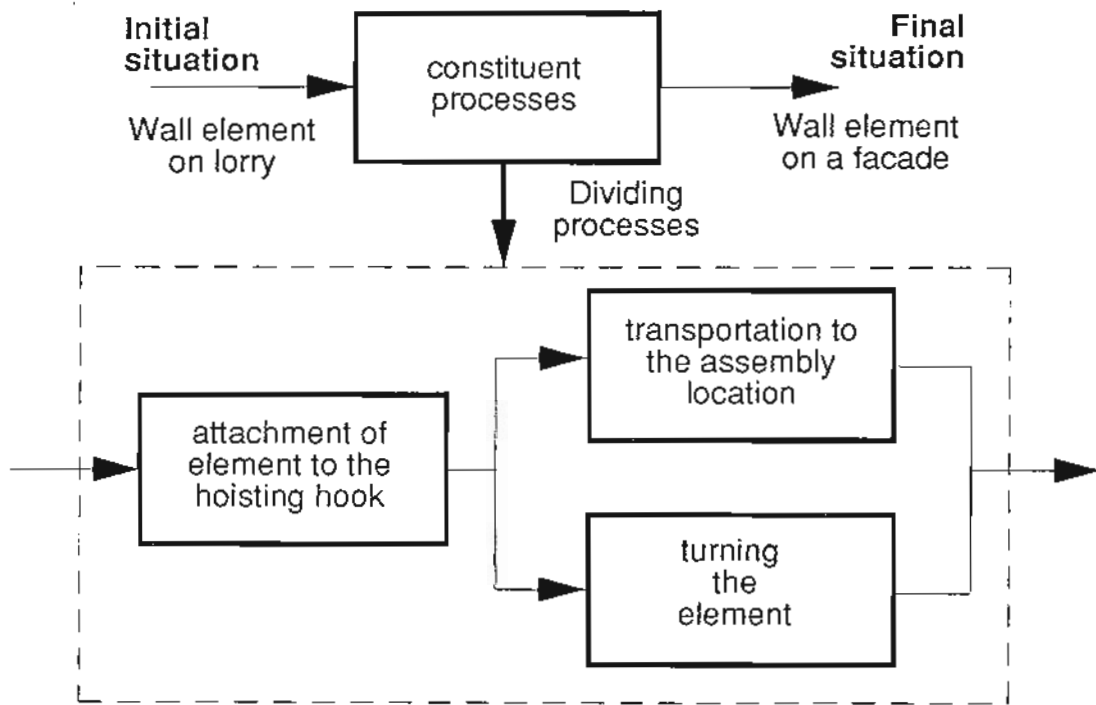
Initial situation

Wall element on lorry

constituent processes

Final situation

Wall element on a facade

Dividing processes

attachment of element to the hoisting hook

transportation to the assembly location

turning the element